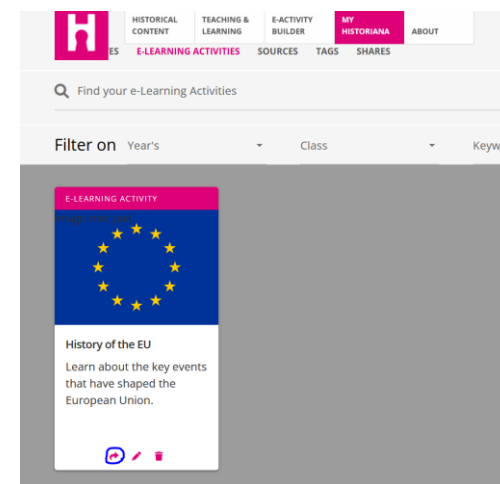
H

HISTORICAL CONTENT | TEACHING & LEARNING | E-ACTIVITY BUILDER | MY HISTORIANA | ABOUT

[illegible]ES | E-LEARNING ACTIVITIES | SOURCES | TAGS | SHARES

Find your e-Learning Activities

Filter on Year's Class Keyw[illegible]

E-LEARNING ACTIVITY

History of the EU

Learn about the key events that have shaped the European Union.